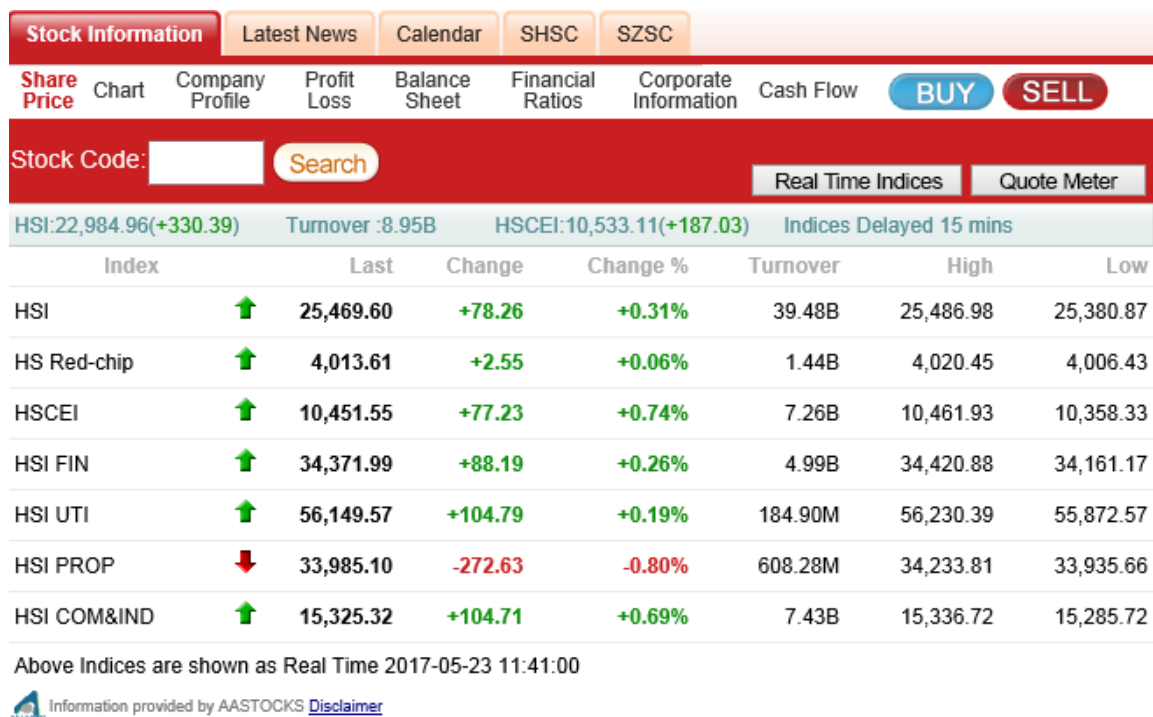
Stock Information Latest News Calendar SHSC SZSC

Share Price Chart Company Profile Profit Loss Balance Sheet Financial Ratios Corporate Information Cash Flow BUY SELL

Stock Code: Search

Real Time Indices Quote Meter

HSI:22,984.96(+330.39) Turnover :8.95B HSCEI:10,533.11(+187.03) Indices Delayed 15 mins

| Index | Last | Change | Change % | Turnover | High | Low |
|---|---|---|---|---|---|---|
| HSI | 25,469.60 | +78.26 | +0.31% | 39.48B | 25,486.98 | 25,380.87 |
| HS Red-chip | 4,013.61 | +2.55 | +0.06% | 1.44B | 4,020.45 | 4,006.43 |
| HSCEI | 10,451.55 | +77.23 | +0.74% | 7.26B | 10,461.93 | 10,358.33 |
| HSI FIN | 34,371.99 | +88.19 | +0.26% | 4.99B | 34,420.88 | 34,161.17 |
| HSI UTI | 56,149.57 | +104.79 | +0.19% | 184.90M | 56,230.39 | 55,872.57 |
| HSI PROP | 33,985.10 | -272.63 | -0.80% | 608.28M | 34,233.81 | 33,935.66 |
| HSI COM&IND | 15,325.32 | +104.71 | +0.69% | 7.43B | 15,336.72 | 15,285.72 |

Above Indices are shown as Real Time 2017-05-23 11:41:00

Information provided by AASTOCKS Disclaimer